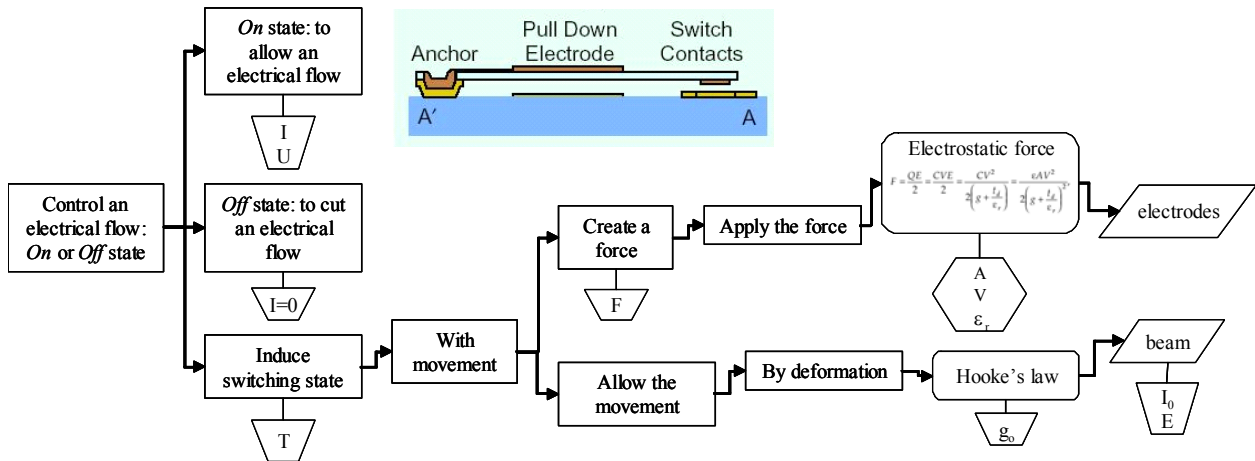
Control an electrical flow: *On* or *Off* state

*On* state: to allow an electrical flow

I
U

*Off* state: to cut an electrical flow

I=0

Induce switching state

T

Anchor

Pull Down Electrode

Switch Contacts

A′

A

With movement

Create a force

F

Apply the force

Electrostatic force

$F = \frac{QE}{2} = \frac{CVE}{2} = \frac{CV^2}{2\left(g + \frac{t_d}{\varepsilon_r}\right)} = \frac{\varepsilon AV^2}{2\left(g + \frac{t_d}{\varepsilon_r}\right)^2}$

electrodes

A
V
$\varepsilon_r$

Allow the movement

By deformation

Hooke's law

$g_o$

beam

$I_0$
E